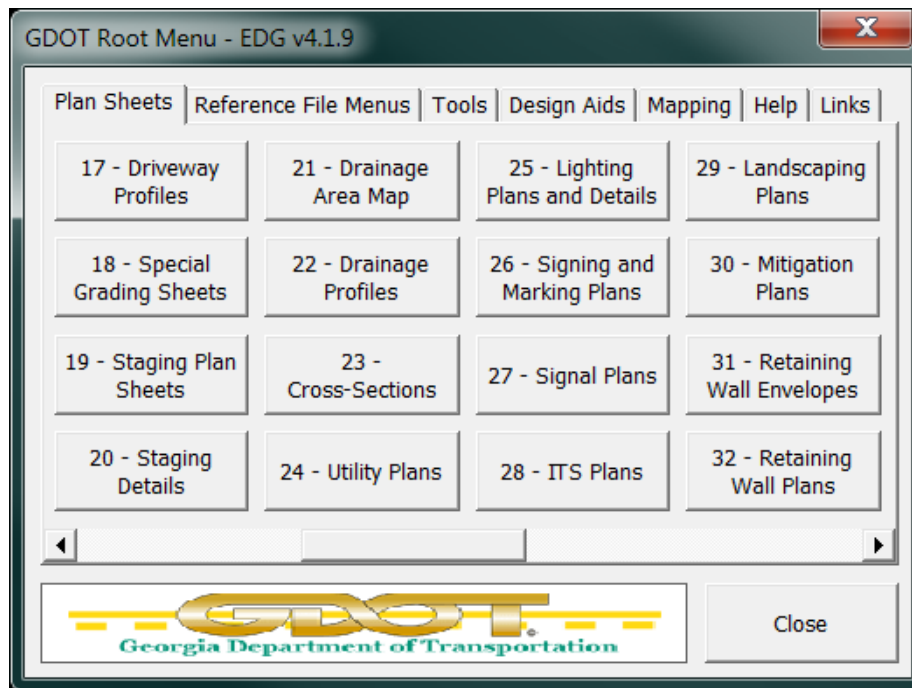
GDOT Root Menu - EDG v4.1.9

X

Plan Sheets | Reference File Menus | Tools | Design Aids | Mapping | Help | Links

17 - Driveway Profiles

21 - Drainage Area Map

25 - Lighting Plans and Details

29 - Landscaping Plans

18 - Special Grading Sheets

22 - Drainage Profiles

26 - Signing and Marking Plans

30 - Mitigation Plans

19 - Staging Plan Sheets

23 - Cross-Sections

27 - Signal Plans

31 - Retaining Wall Envelopes

20 - Staging Details

24 - Utility Plans

28 - ITS Plans

32 - Retaining Wall Plans

GDOT

Georgia Department of Transportation

Close